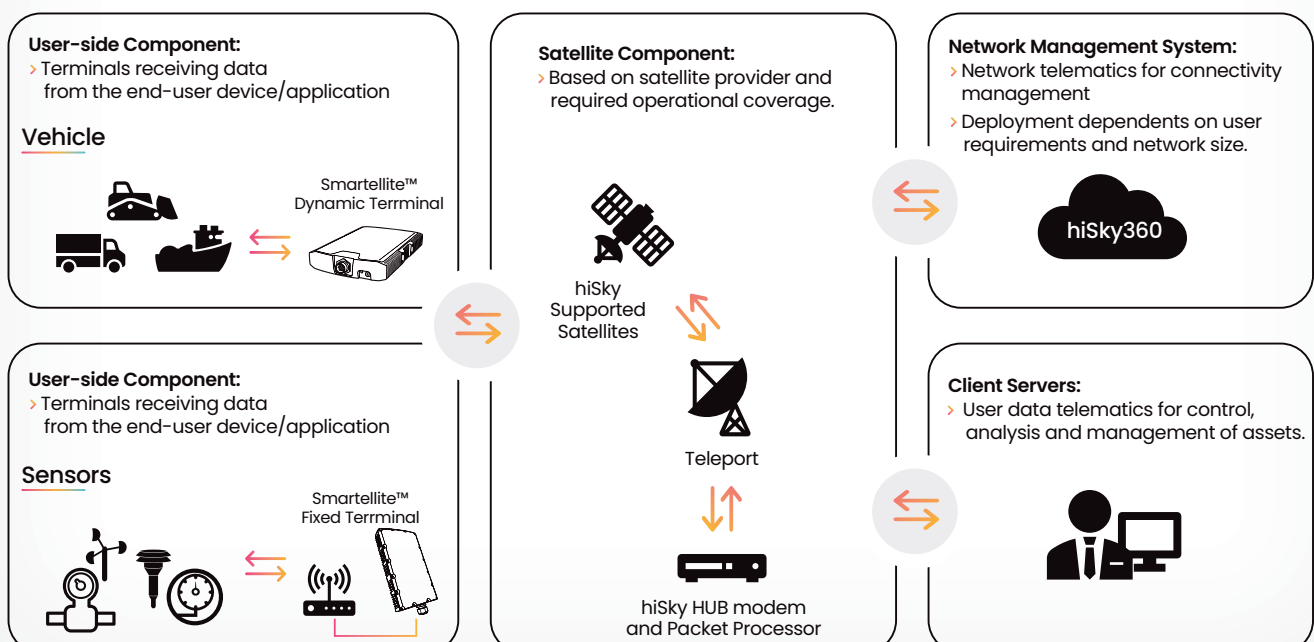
User-side Component:
› Terminals receiving data from the end-user device/application

Vehicle

Smartellite™ Dynamic Terrminal

User-side Component:
› Terminals receiving data from the end-user device/application

Sensors

Smartellite™ Fixed Terrminal

Satellite Component:
› Based on satellite provider and required operational coverage.

hiSky Supported Satellites

Teleport

hiSky HUB modem and Packet Processor

Network Management System:
› Network telematics for connectivity management
› Deployment dependents on user requirements and network size.

hiSky360

Client Servers:
› User data telematics for control, analysis and management of assets.